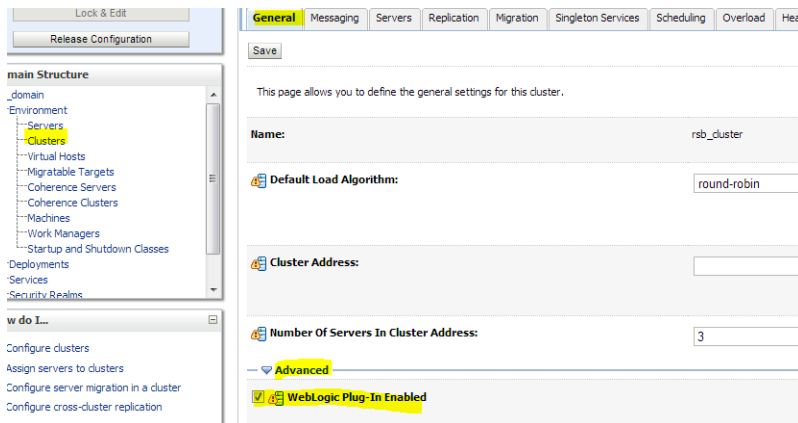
Lock & Edit

Release Configuration

main Structure

_domain
Environment
Servers
Clusters
Virtual Hosts
Migratable Targets
Coherence Servers
Coherence Clusters
Machines
Work Managers
Startup and Shutdown Classes
Deployments
Services
Security Realms

w do I...

Configure clusters
Assign servers to clusters
Configure server migration in a cluster
Configure cross-cluster replication

General | Messaging | Servers | Replication | Migration | Singleton Services | Scheduling | Overload | Hea

Save

This page allows you to define the general settings for this cluster.

Name: rsb_cluster

Default Load Algorithm: round-robin

Cluster Address:

Number Of Servers In Cluster Address: 3

Advanced

WebLogic Plug-In Enabled